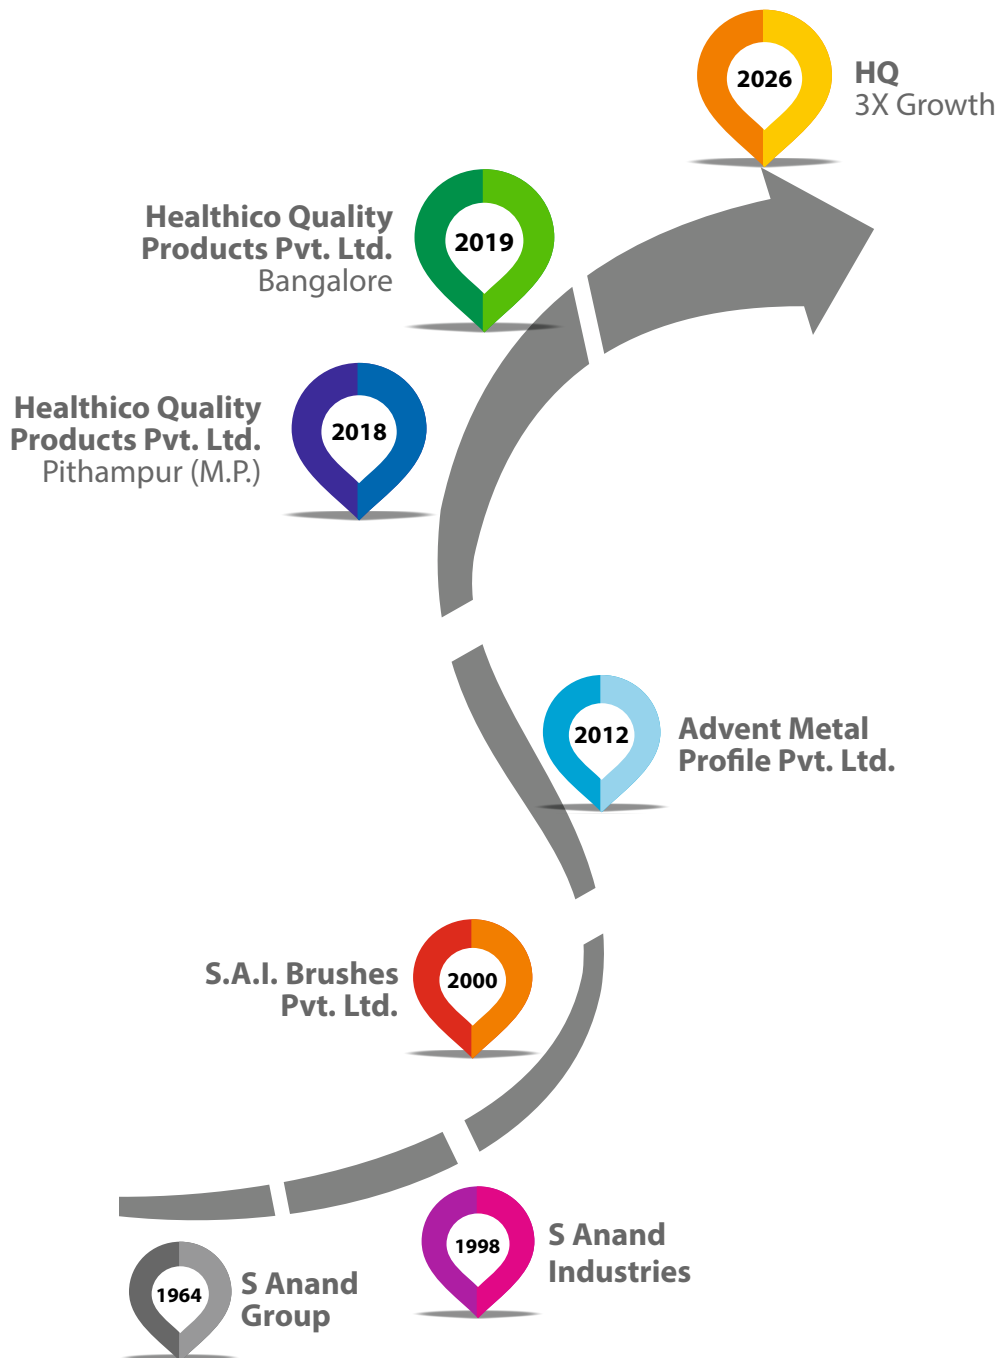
2026
HQ
3X Growth

Healthico Quality Products Pvt. Ltd.
Bangalore
2019

Healthico Quality Products Pvt. Ltd.
Pithampur (M.P.)
2018

2012
Advent Metal Profile Pvt. Ltd.

S.A.I. Brushes Pvt. Ltd.
2000

1998
S Anand Industries

1964
S Anand Group